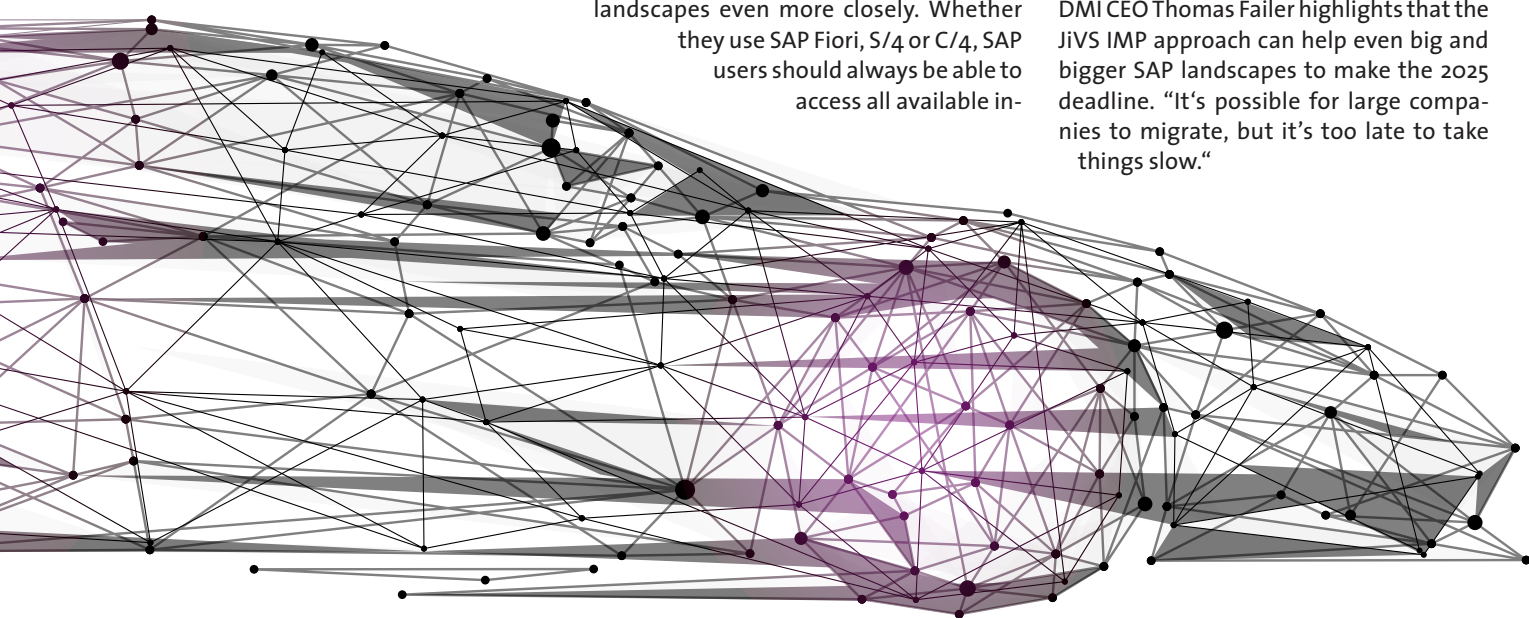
landscapes even more closely. Whether they use SAP Fiori, S/4 or C/4, SAP users should always be able to access all available in-

DMI CEO Thomas Failer highlights that the JiVS IMP approach can help even big and bigger SAP landscapes to make the 2025 deadline. "It‘s possible for large companies to migrate, but it’s too late to take things slow.“